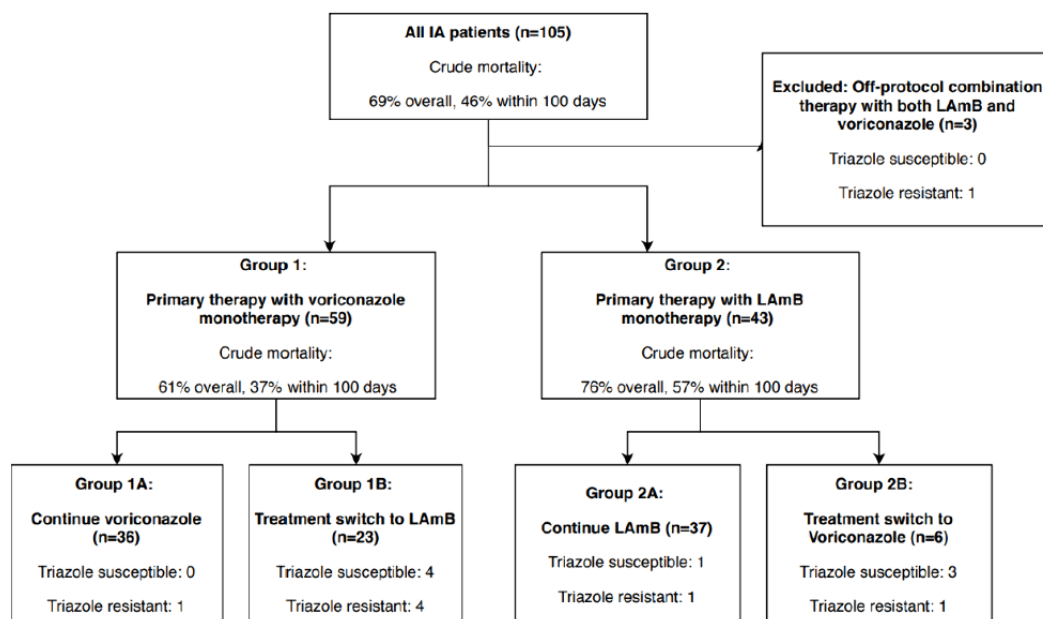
**All IA patients (n=105)**

Crude mortality:

69% overall, 46% within 100 days

**Excluded: Off-protocol combination therapy with both LAmB and voriconazole (n=3)**

Triazole susceptible: 0

Triazole resistant: 1

**Group 1:**

**Primary therapy with voriconazole monotherapy (n=59)**

Crude mortality:

61% overall, 37% within 100 days

**Group 2:**

**Primary therapy with LAmB monotherapy (n=43)**

Crude mortality:

76% overall, 57% within 100 days

**Group 1A:**

**Continue voriconazole (n=36)**

Triazole susceptible: 0

Triazole resistant: 1

**Group 1B:**

**Treatment switch to LAmB (n=23)**

Triazole susceptible: 4

Triazole resistant: 4

**Group 2A:**

**Continue LAmB (n=37)**

Triazole susceptible: 1

Triazole resistant: 1

**Group 2B:**

**Treatment switch to Voriconazole (n=6)**

Triazole susceptible: 3

Triazole resistant: 1